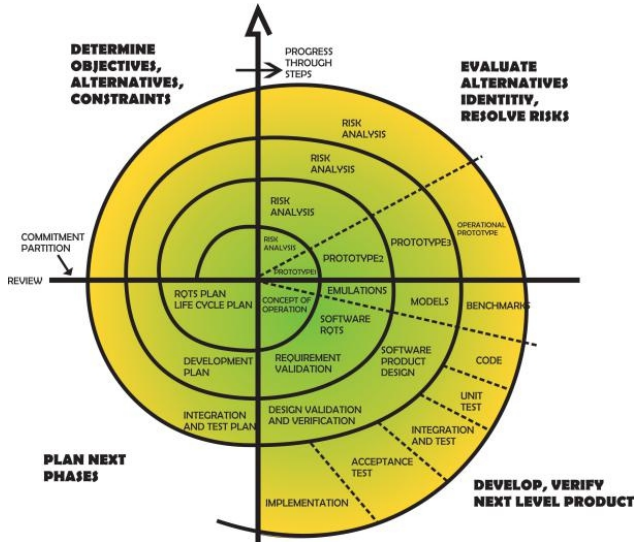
DETERMINE OBJECTIVES, ALTERNATIVES, CONSTRAINTS

PROGRESS THROUGH STEPS

EVALUATE ALTERNATIVES IDENTITIV, RESOLVE RISKS

RISK ANALYSIS

RISK ANALYSIS

RISK ANALYSIS

RISK ANALYSIS

OPERATIONAL PROTOTYPE

PROTOTYPE3

PROTOTYPE2

PROTOTYPE1

COMMITMENT PARTITION

REVIEW

RQTS PLAN LIFE CYCLE PLAN

CONCEPT OF OPERATION

EMULATIONS

MODELS

BENCHMARKS

SOFTWARE RQTS

CODE

DEVELOPMENT PLAN

REQUIREMENT VALIDATION

SOFTWARE PRODUCT DESIGN

UNIT TEST

INTEGRATION AND TEST PLAN

DESIGN VALIDATION AND VERIFICATION

INTEGRATION AND TEST

ACCEPTANCE TEST

PLAN NEXT PHASES

IMPLEMENTATION

DEVELOP, VERIFY NEXT LEVEL PRODUCT